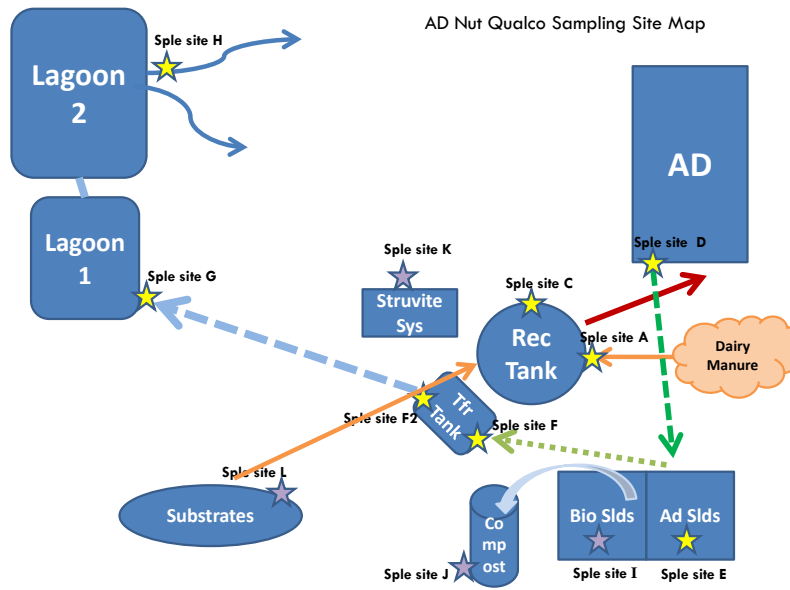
AD Nut Qualco Sampling Site Map

Sple site H

Lagoon 2

Lagoon 1

Sple site G

AD

Sple site D

Sple site K

Struvite Sys

Sple site C

Rec Tank

Sple site A

Dairy Manure

Sple site F2

Tfr Tank

Sple site F

Sple site L

Substrates

Com mp ost

Sple site J

Bio Slds

Ad Slds

Sple site I

Sple site E